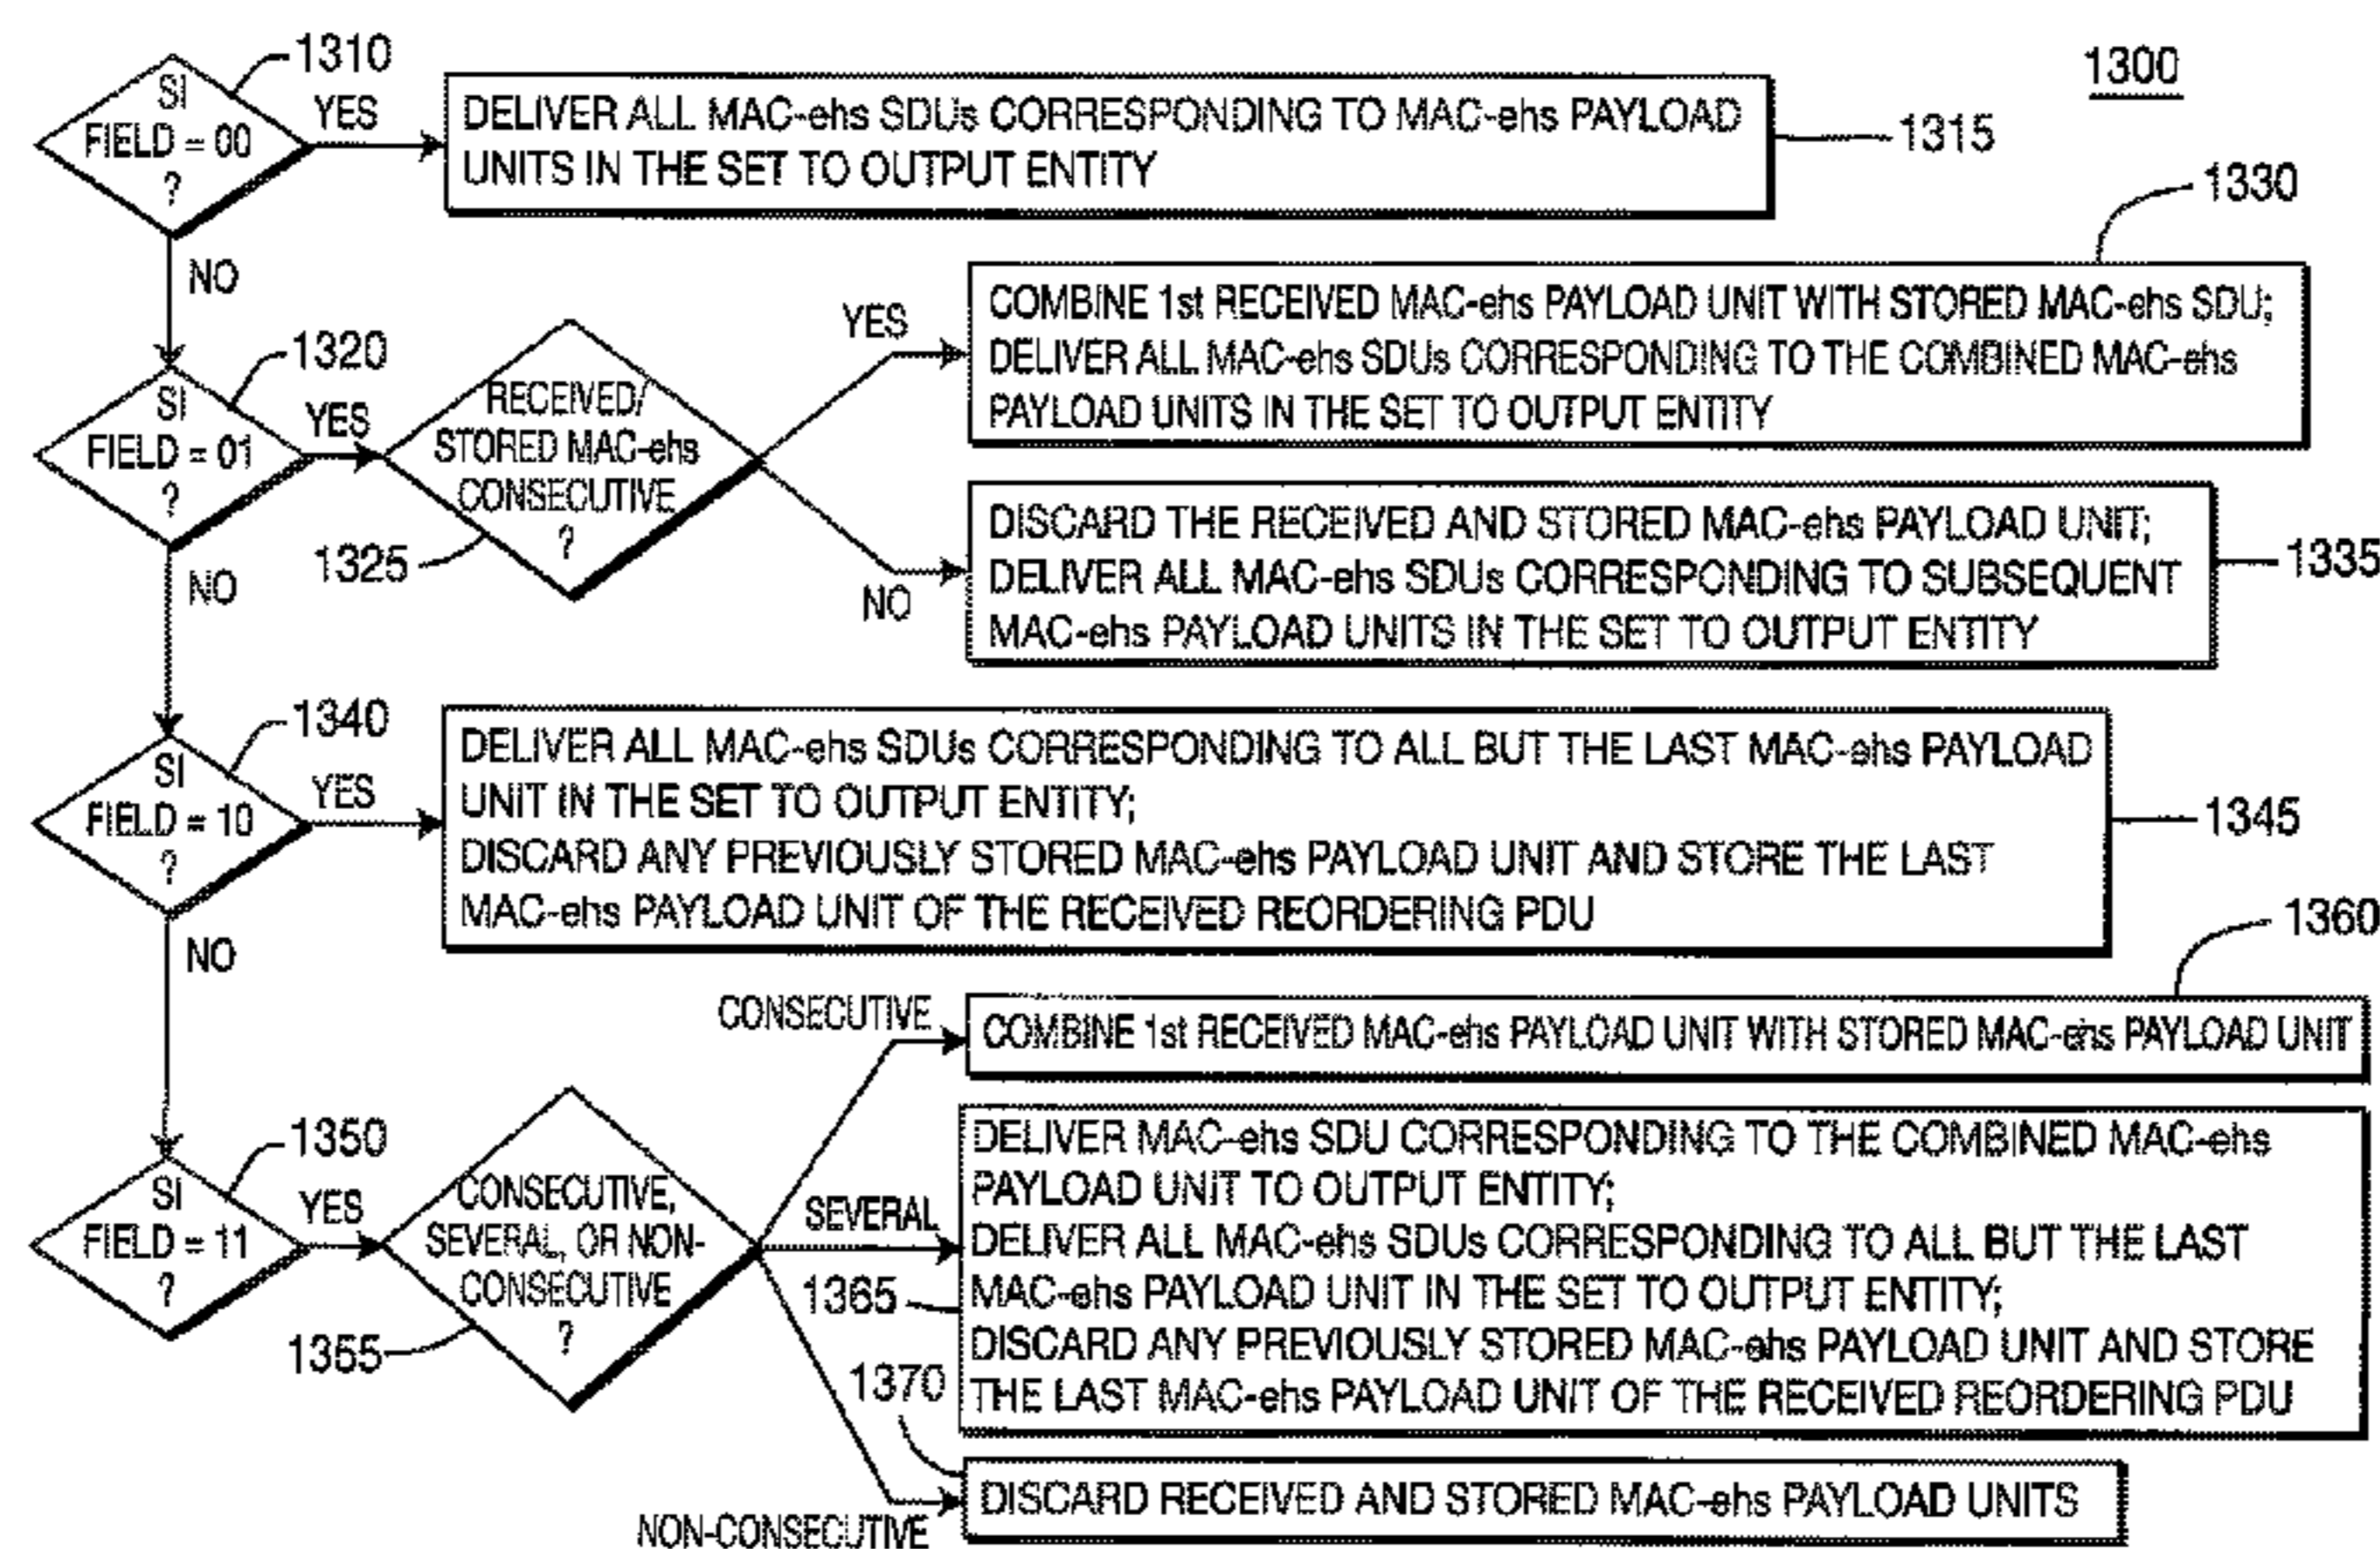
1300

1310
SI FIELD = 00 ?
YES
DELIVER ALL MAC-ehs SDUs CORRESPONDING TO MAC-ehs PAYLOAD UNITS IN THE SET TO OUTPUT ENTITY
1315
NO

1320
SI FIELD = 01 ?
YES
RECEIVED/ STORED MAC-ehs CONSECUTIVE ?
1325
YES
1330
COMBINE 1st RECEIVED MAC-ehs PAYLOAD UNIT WITH STORED MAC-ehs SDU; DELIVER ALL MAC-ehs SDUs CORRESPONDING TO THE COMBINED MAC-ehs PAYLOAD UNITS IN THE SET TO OUTPUT ENTITY
NO
DISCARD THE RECEIVED AND STORED MAC-ehs PAYLOAD UNIT; DELIVER ALL MAC-ehs SDUs CORRESPONDING TO SUBSEQUENT MAC-ehs PAYLOAD UNITS IN THE SET TO OUTPUT ENTITY
1335
NO

1340
SI FIELD = 10 ?
YES
DELIVER ALL MAC-ehs SDUs CORRESPONDING TO ALL BUT THE LAST MAC-ehs PAYLOAD UNIT IN THE SET TO OUTPUT ENTITY;
DISCARD ANY PREVIOUSLY STORED MAC-ehs PAYLOAD UNIT AND STORE THE LAST MAC-ehs PAYLOAD UNIT OF THE RECEIVED REORDERING PDU
1345
NO

1350
SI FIELD = 11 ?
YES
CONSECUTIVE, SEVERAL, OR NON-CONSECUTIVE ?
1355
CONSECUTIVE
1360
COMBINE 1st RECEIVED MAC-ehs PAYLOAD UNIT WITH STORED MAC-ehs PAYLOAD UNIT
SEVERAL
1365
DELIVER MAC-ehs SDU CORRESPONDING TO THE COMBINED MAC-ehs PAYLOAD UNIT TO OUTPUT ENTITY;
DELIVER ALL MAC-ehs SDUs CORRESPONDING TO ALL BUT THE LAST MAC-ehs PAYLOAD UNIT IN THE SET TO OUTPUT ENTITY;
DISCARD ANY PREVIOUSLY STORED MAC-ehs PAYLOAD UNIT AND STORE THE LAST MAC-ehs PAYLOAD UNIT OF THE RECEIVED REORDERING PDU
1370
DISCARD RECEIVED AND STORED MAC-ehs PAYLOAD UNITS
NON-CONSECUTIVE